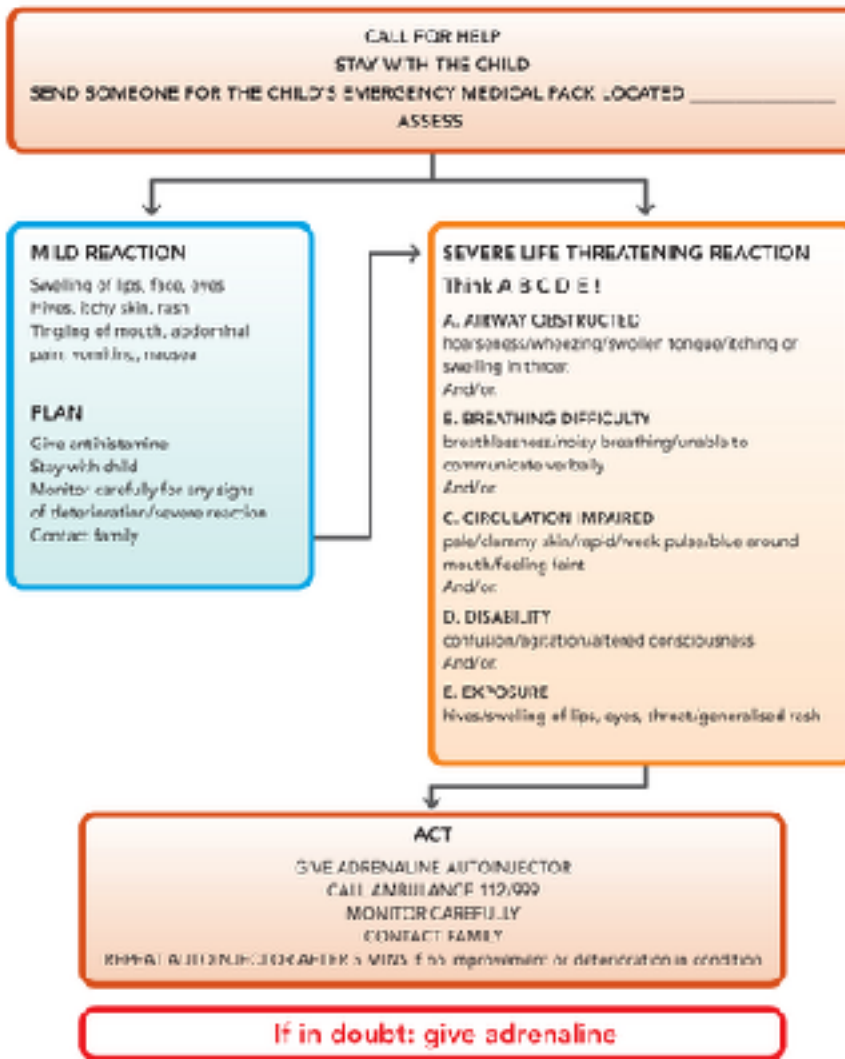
CALL FOR HELP
STAY WITH THE CHILD
SEND SOMEONE FOR THE CHILD'S EMERGENCY MEDICAL PACK LOCATED ______________
ASSESS

MILD REACTION
Swelling of lips, face, eyes
Hives, itchy skin, rash
Tingling of mouth, abdominal pain, vomiting, nausea

PLAN
Give antihistamine
Stay with child
Monitor carefully for any signs of deterioration/severe reaction
Contact family

SEVERE LIFE THREATENING REACTION
Think A B C D E !

A. AIRWAY OBSTRUCTED
hoarseness/wheezing/swollen tongue/itching or swelling in throat
And/or

B. BREATHING DIFFICULTY
breathlessness/noisy breathing/unable to communicate verbally
And/or

C. CIRCULATION IMPAIRED
pale/clammy skin/rapid/weak pulse/blue around mouth/feeling faint
And/or

D. DISABILITY
confusion/agitation/altered consciousness
And/or

E. EXPOSURE
hives/swelling of lips, eyes, throat/generalised rash

ACT
GIVE ADRENALINE AUTOINJECTOR
CALL AMBULANCE 112/999
MONITOR CAREFULLY
CONTACT FAMILY
REPEAT AUTOINJECTOR AFTER 5 MINS if no improvement or deterioration in condition

If in doubt: give adrenaline